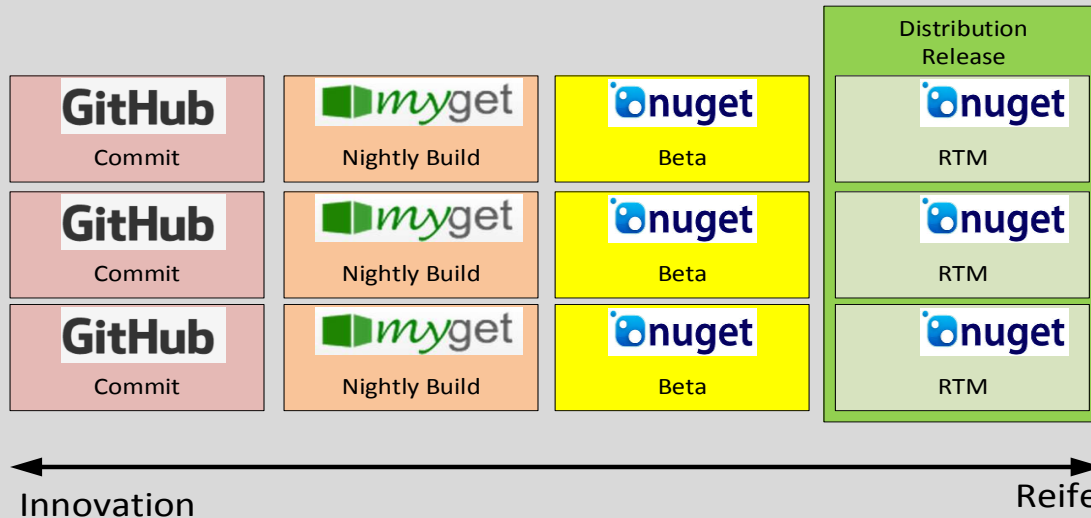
Distribution Release

GitHub
Commit

myget
Nightly Build

nuget
Beta

nuget
RTM

GitHub
Commit

myget
Nightly Build

nuget
Beta

nuget
RTM

GitHub
Commit

myget
Nightly Build

nuget
Beta

nuget
RTM

Innovation

Reife